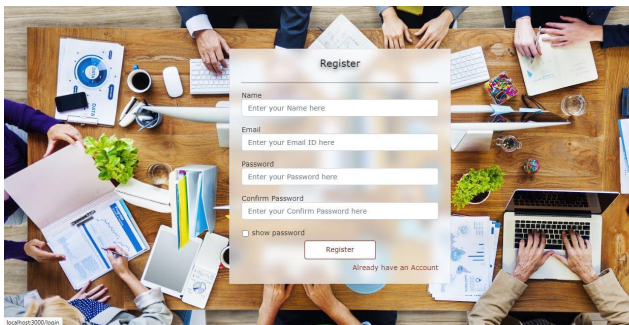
Register

Name
Enter your Name here

Email
Enter your Email ID here

Password
Enter your Password here

Confirm Password
Enter your Confirm Password here

show password

Register

Already have an Account

localhost:3000/login